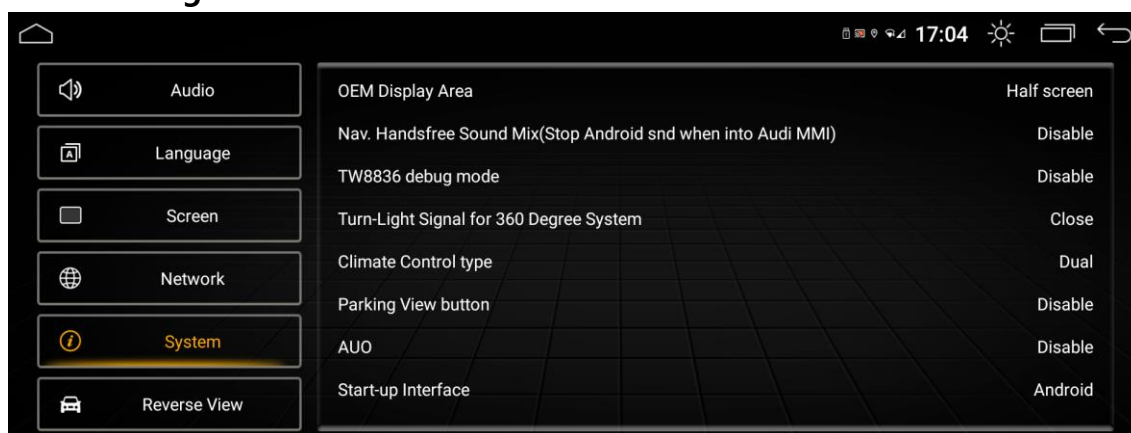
17:04

Audio
Language
Screen
Network
System
Reverse View

| | |
|---|---|
| OEM Display Area | Half screen |
| Nav. Handsfree Sound Mix(Stop Android snd when into Audi MMI) | Disable |
| TW8836 debug mode | Disable |
| Turn-Light Signal for 360 Degree System | Close |
| Climate Control type | Dual |
| Parking View button | Disable |
| AUO | Disable |
| Start-up Interface | Android |